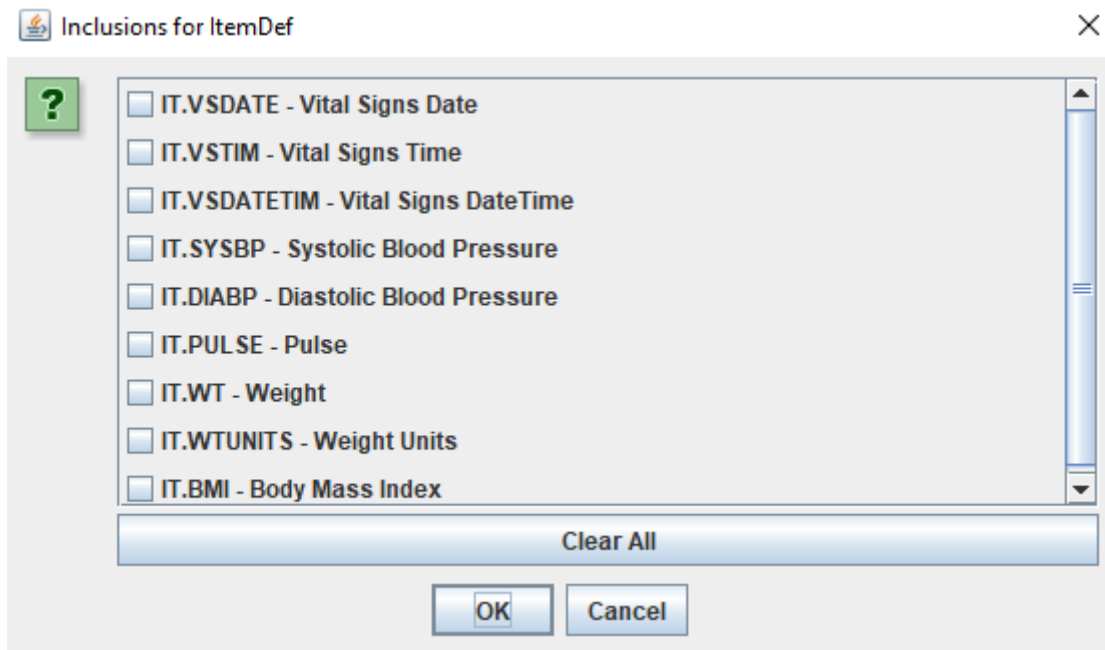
Inclusions for ItemDef

?

IT.VSDATE - Vital Signs Date
IT.VSTIM - Vital Signs Time
IT.VSDATETIM - Vital Signs DateTime
IT.SYSBP - Systolic Blood Pressure
IT.DIABP - Diastolic Blood Pressure
IT.PULSE - Pulse
IT.WT - Weight
IT.WTUNITS - Weight Units
IT.BMI - Body Mass Index

Clear All

OK
Cancel